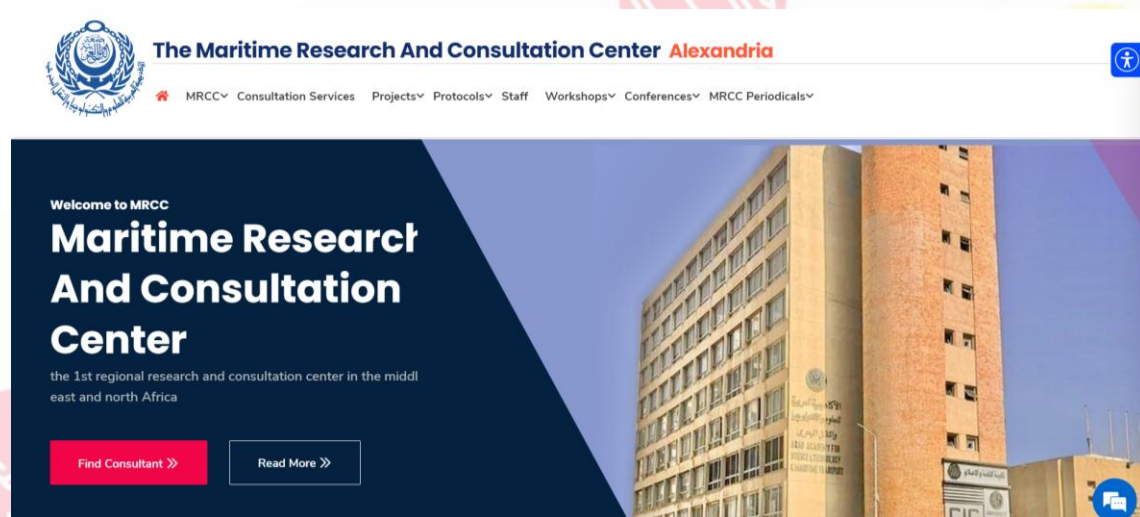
The Maritime Research And Consultation Center Alexandria

MRCC Consultation Services Projects Protocols Staff Workshops Conferences MRCC Periodicals

Welcome to MRCC

Maritime Researcł And Consultation Center

the 1st regional research and consultation center in the middl east and north Africa

Find Consultant »

Read More »